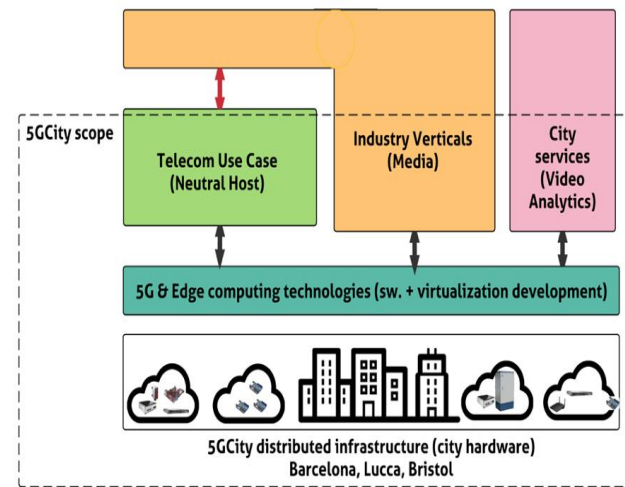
5GCity scope

Telecom Use Case
(Neutral Host)

Industry Verticals
(Media)

City
services
(Video
Analytics)

5G & Edge computing technologies (sw. + virtualization development)

5GCity distributed infrastructure (city hardware)
Barcelona, Lucca, Bristol